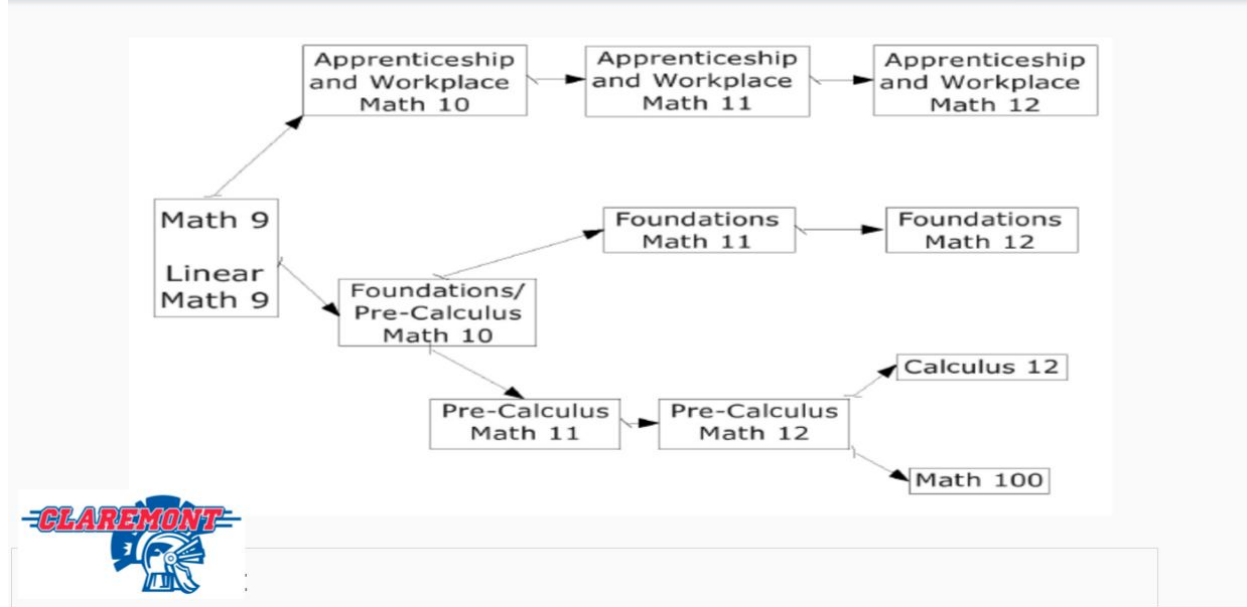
Apprenticeship and Workplace Math 10

Apprenticeship and Workplace Math 11

Apprenticeship and Workplace Math 12

Math 9

Linear Math 9

Foundations Math 11

Foundations Math 12

Foundations/ Pre-Calculus Math 10

Calculus 12

Pre-Calculus Math 11

Pre-Calculus Math 12

Math 100

CLAREMONT